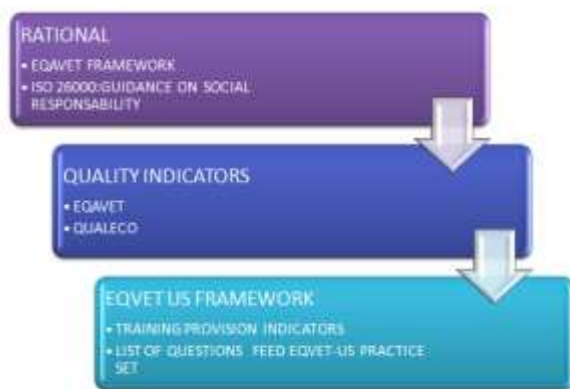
RATIONAL

• EQAVET FRAMEWORK
• ISO 26000:GUIDANCE ON SOCIAL RESPONSABILITY

QUALITY INDICATORS

• EQAVET
• QUALECO

EQVET US FRAMEWORK

• TRAINING PROVISION INDICATORS
• LIST OF QUESTIONS FEED EQVET-US PRACTICE SET